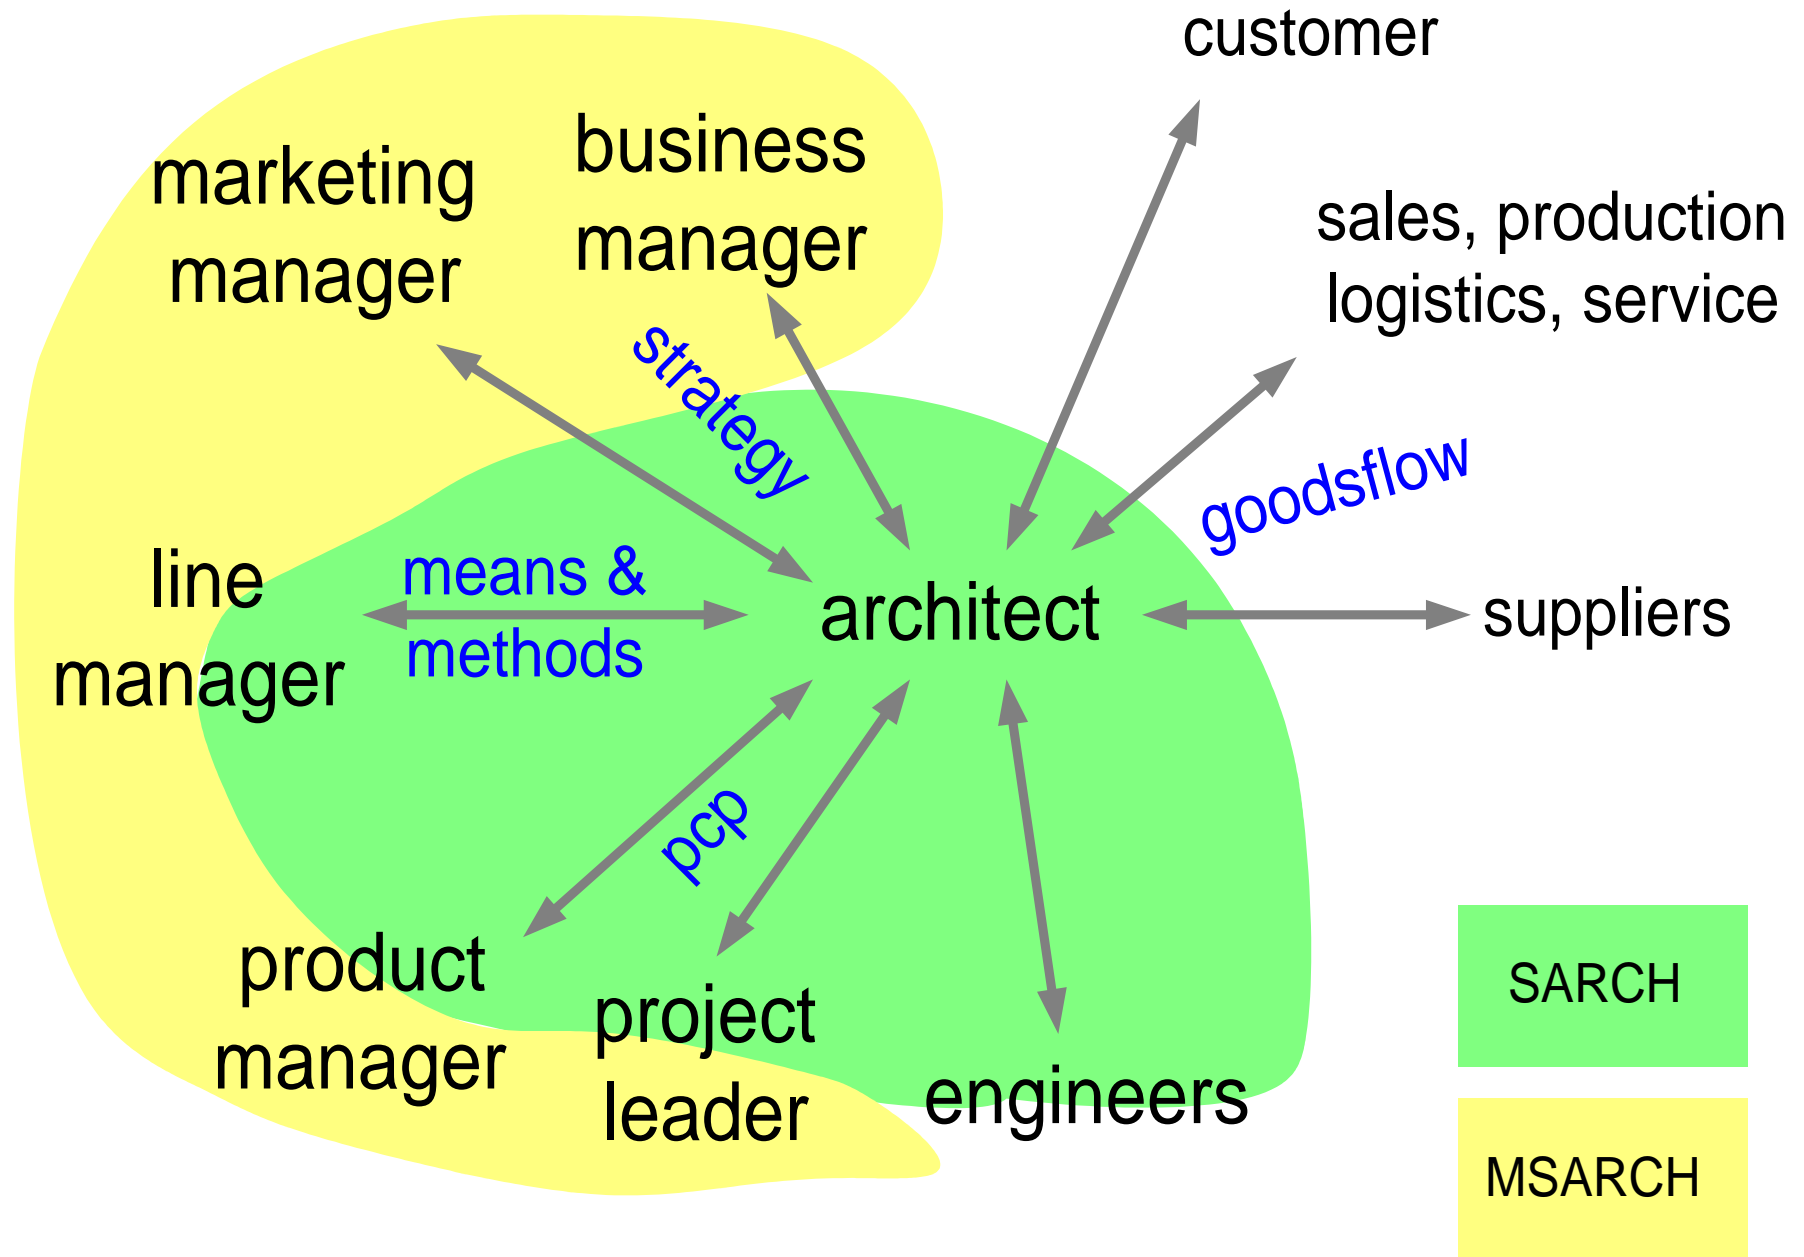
customer

marketing manager

business manager

sales, production logistics, service

strategy

goodsflow

line manager

means & methods

architect

suppliers

pcp

product manager

project leader

engineers

SARCH

MSARCH